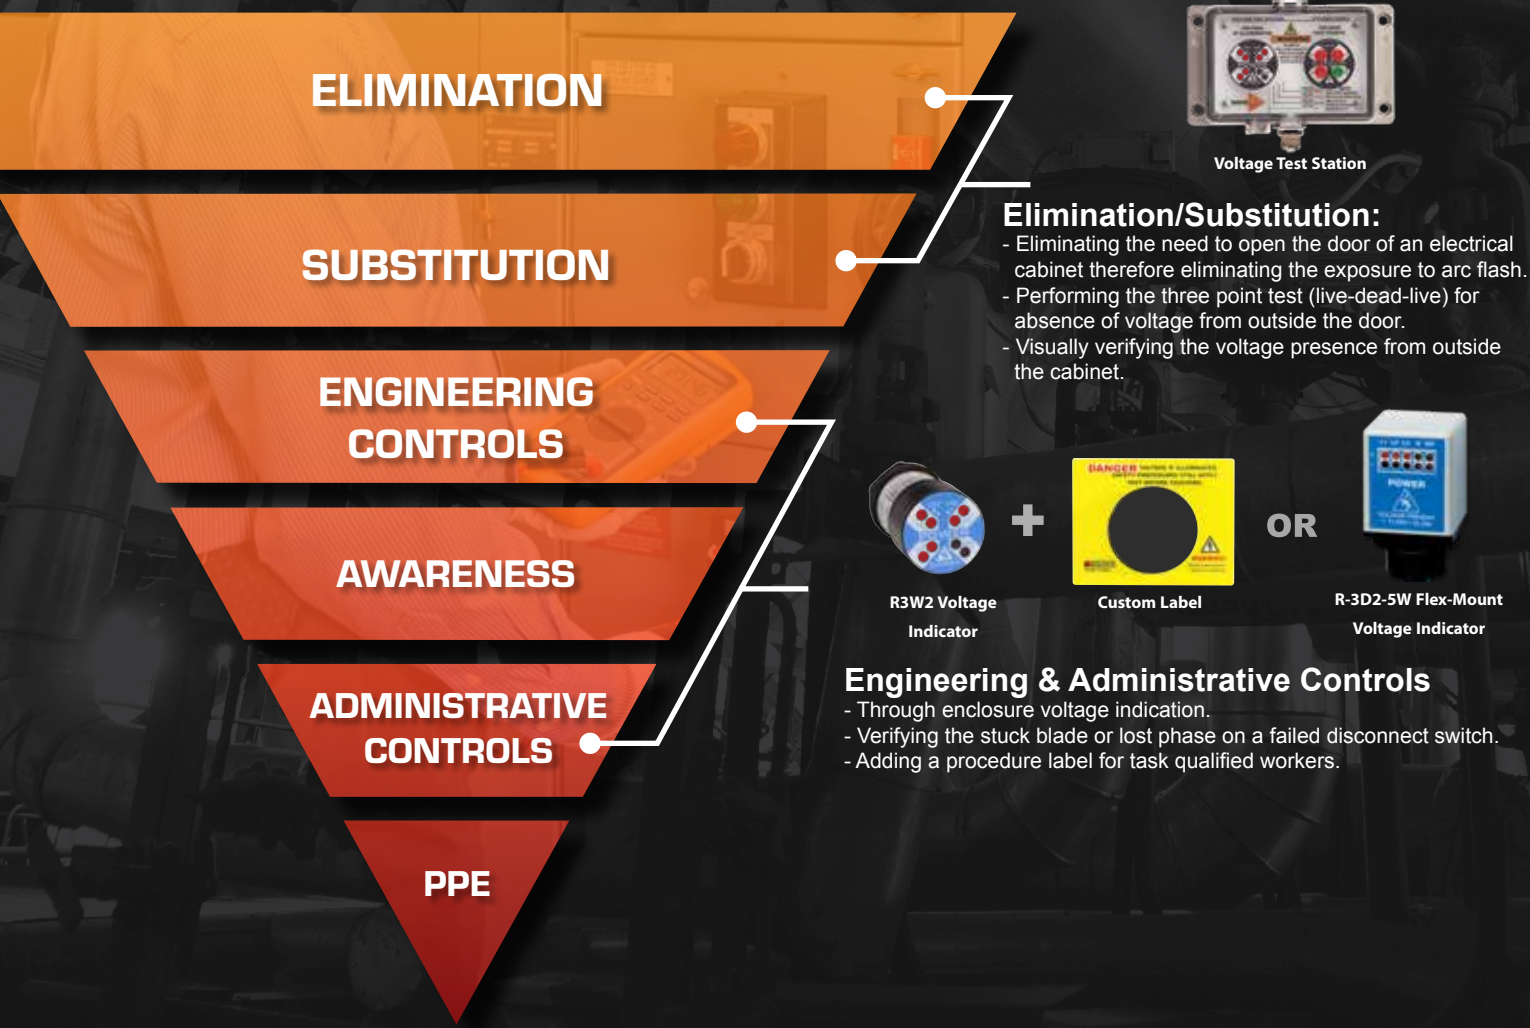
ELIMINATION

SUBSTITUTION

ENGINEERING CONTROLS

AWARENESS

ADMINISTRATIVE CONTROLS

PPE

Voltage Test Station

Elimination/Substitution:
- Eliminating the need to open the door of an electrical cabinet therefore eliminating the exposure to arc flash.
- Performing the three point test (live-dead-live) for absence of voltage from outside the door.
- Visually verifying the voltage presence from outside the cabinet.

R3W2 Voltage Indicator

+

DANGER

Custom Label

OR

POWER

R-3D2-5W Flex-Mount Voltage Indicator

Engineering & Administrative Controls
- Through enclosure voltage indication.
- Verifying the stuck blade or lost phase on a failed disconnect switch.
- Adding a procedure label for task qualified workers.